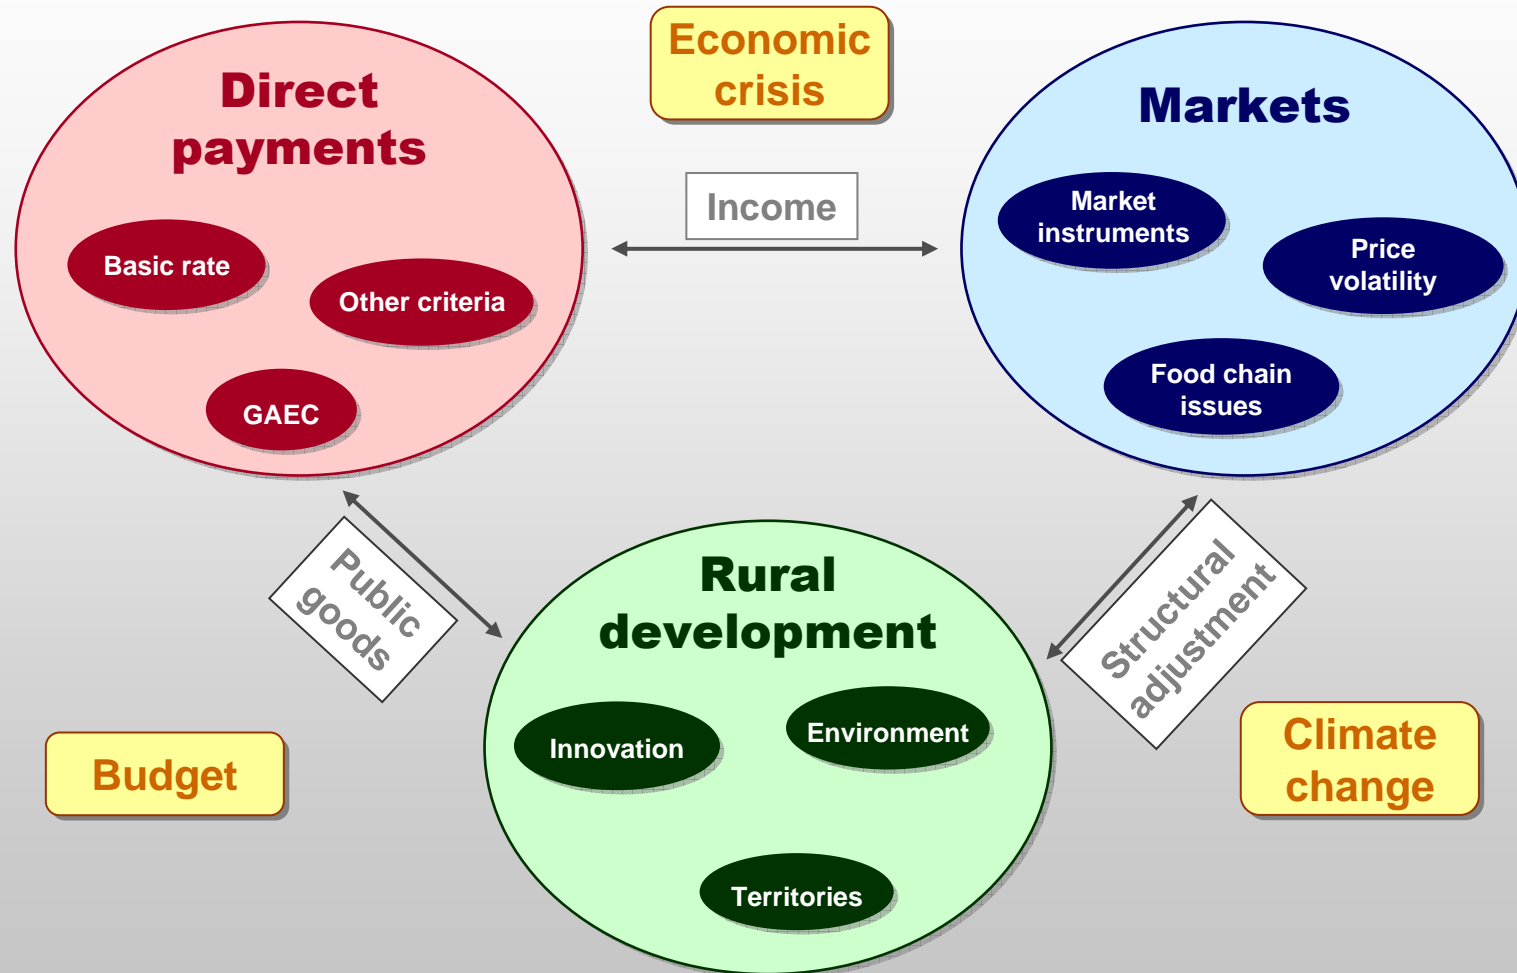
Direct payments

Basic rate

Other criteria

GAEC

Economic crisis

Income

Markets

Market instruments

Price volatility

Food chain issues

Public goods

Rural development

Innovation

Environment

Territories

Structural adjustment

Budget

Climate change